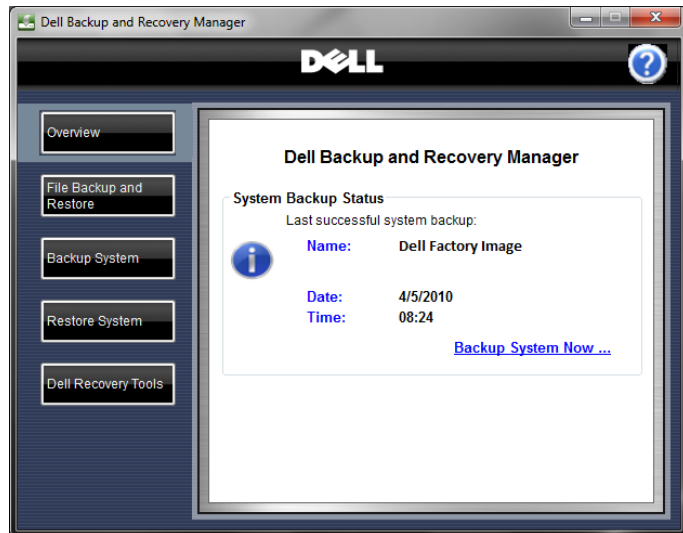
Dell Backup and Recovery Manager

DELL

?

Overview

File Backup and Restore

Backup System

Restore System

Dell Recovery Tools

Dell Backup and Recovery Manager

System Backup Status

Last successful system backup:

Name: Dell Factory Image

Date: 4/5/2010
Time: 08:24

Backup System Now ...